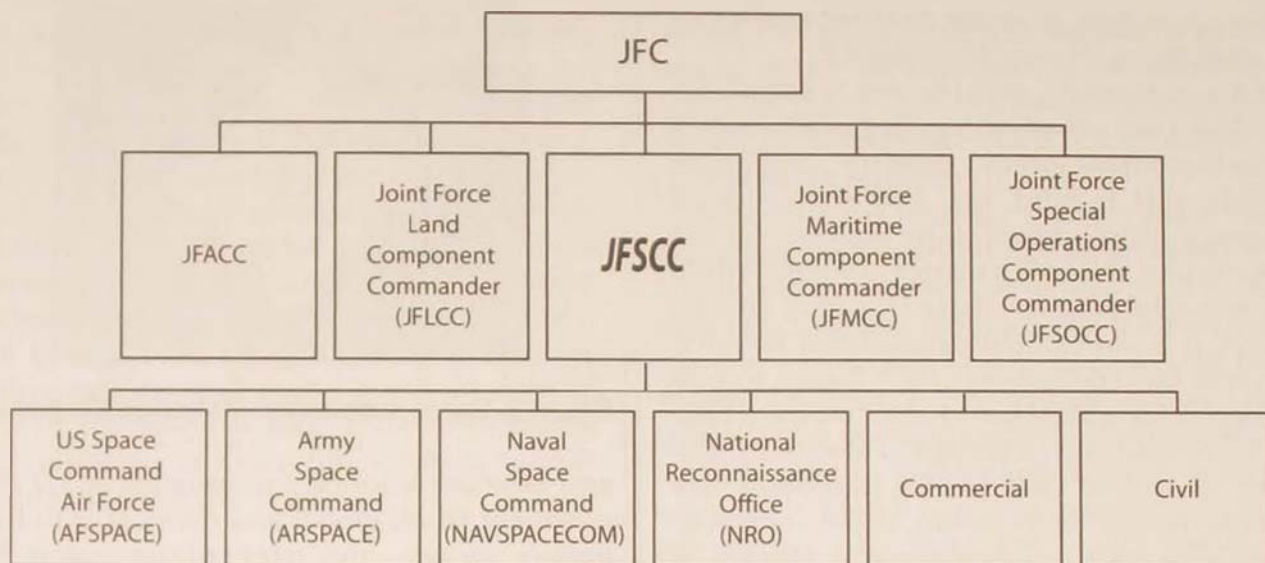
JFC

JFACC

Joint Force Land Component Commander (JFLCC)

JFSCC

Joint Force Maritime Component Commander (JFMCC)

Joint Force Special Operations Component Commander (JFSOCC)

US Space Command Air Force (AFSPACE)

Army Space Command (ARSPACE)

Naval Space Command (NAVSPACECOM)

National Reconnaissance Office (NRO)

Commercial

Civil